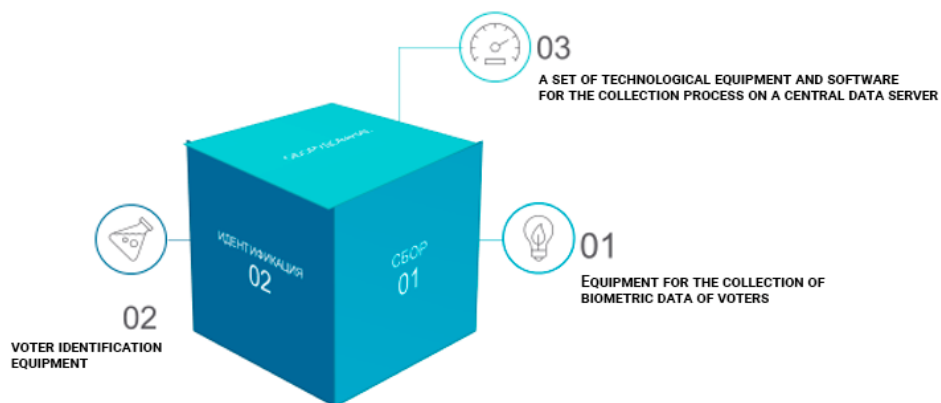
03

A SET OF TECHNOLOGICAL EQUIPMENT AND SOFTWARE FOR THE COLLECTION PROCESS ON A CENTRAL DATA SERVER

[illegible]

ИДЕНТИФИКАЦИЯ
02

СБОР
01

01

EQUIPMENT FOR THE COLLECTION OF BIOMETRIC DATA OF VOTERS

02

VOTER IDENTIFICATION EQUIPMENT